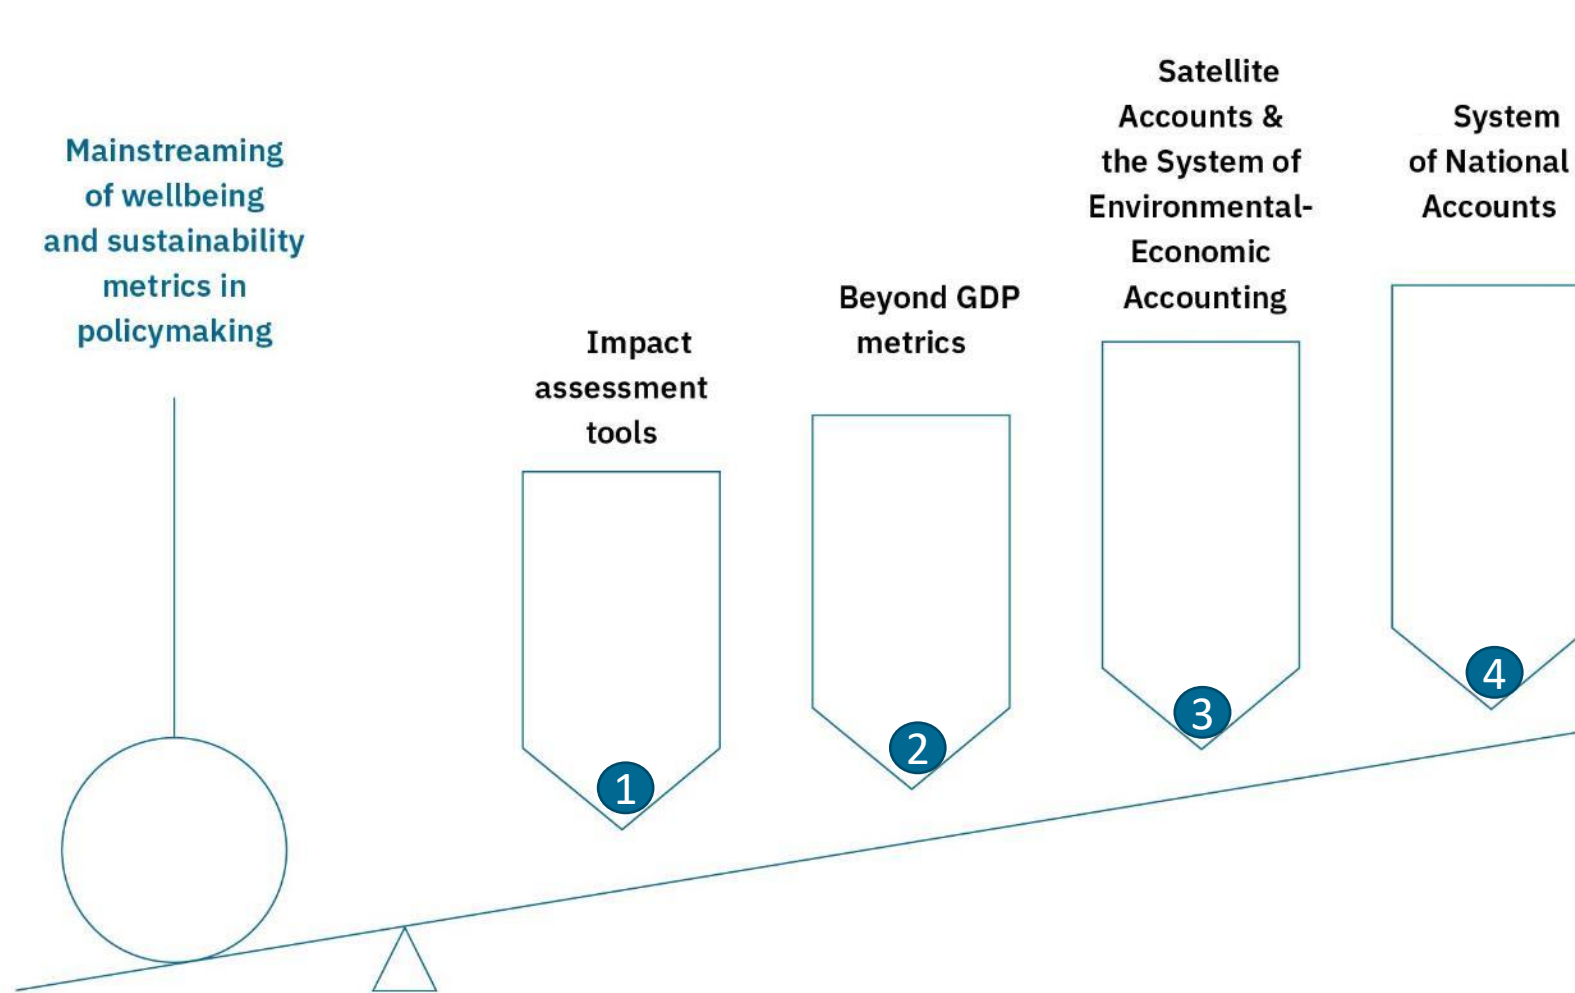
Mainstreaming of wellbeing and sustainability metrics in policymaking

Impact assessment tools

1

Beyond GDP metrics

2

Satellite Accounts & the System of Environmental-Economic Accounting

3

System of National Accounts

4